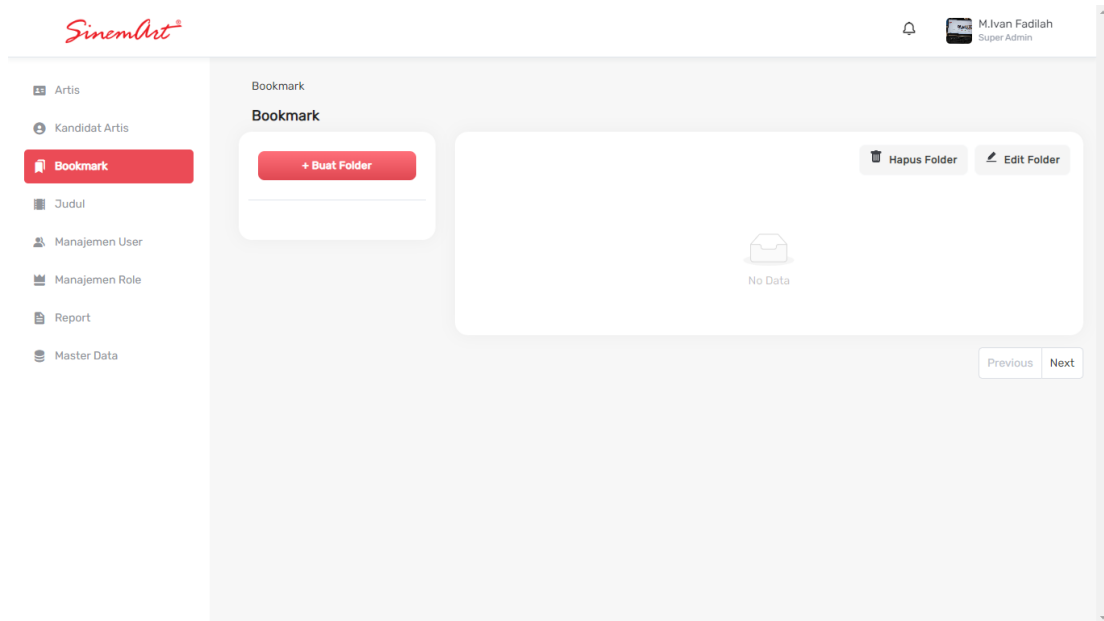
SinemArt®

M.Ivan Fadilah
Super Admin

Artis
Kandidat Artis
Bookmark
Judul
Manajemen User
Manajemen Role
Report
Master Data

Bookmark

Bookmark

+ Buat Folder

Hapus Folder
Edit Folder

No Data

Previous
Next